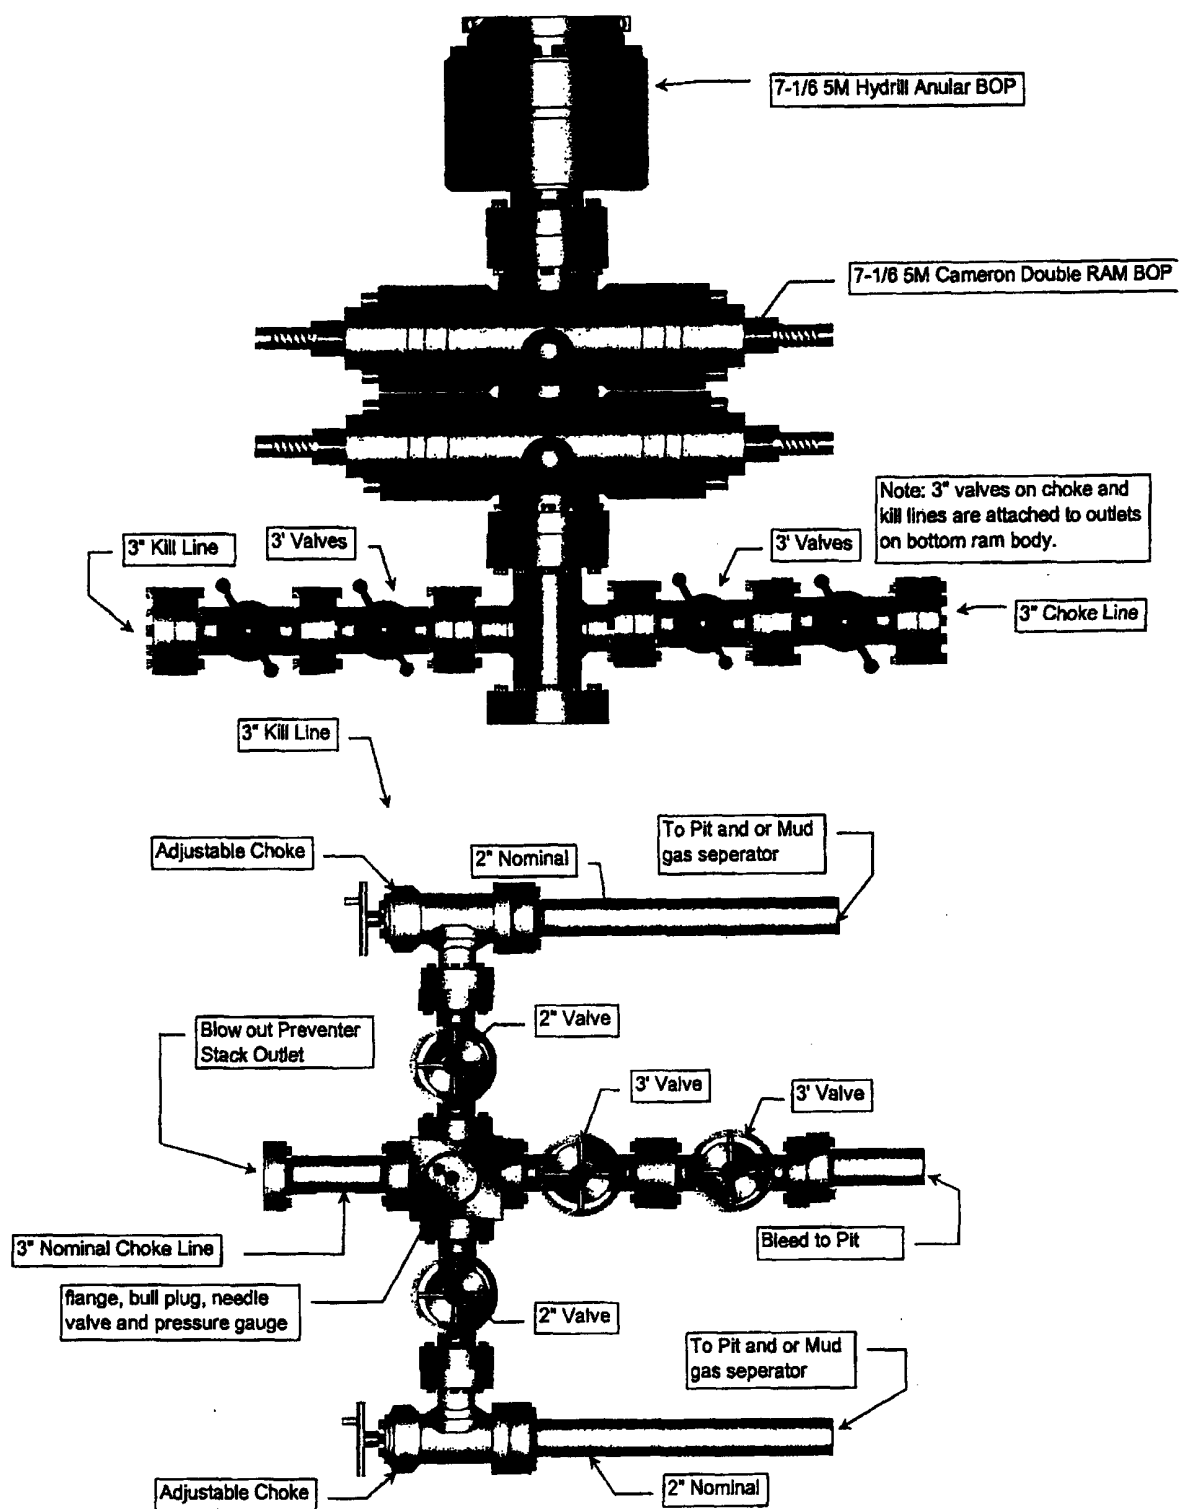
7-1/6 5M Hydrill Anular BOP

7-1/6 5M Cameron Double RAM BOP

Note: 3" valves on choke and kill lines are attached to outlets on bottom ram body.

3" Kill Line

3' Valves

3' Valves

3" Choke Line

3" Kill Line

Adjustable Choke

2" Nominal

To Pit and or Mud gas seperator

Blow out Preventer Stack Outlet

2" Valve

3' Valve

3' Valve

3" Nominal Choke Line

Bleed to Pit

flange, bull plug, needle valve and pressure gauge

2" Valve

To Pit and or Mud gas seperator

Adjustable Choke

2" Nominal